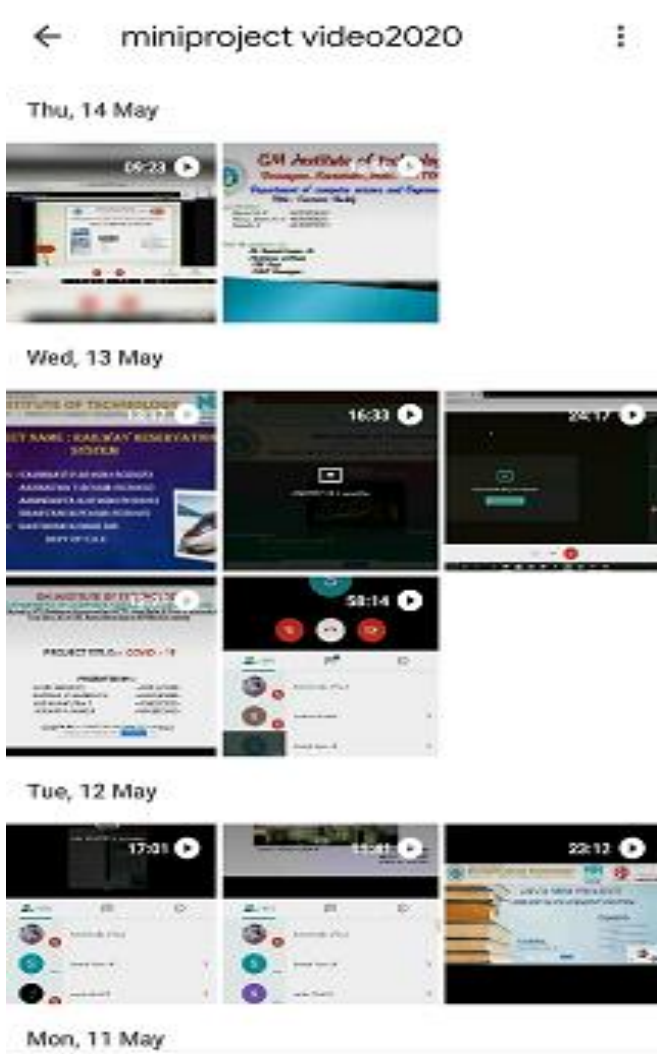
miniproject video2020

Thu, 14 May

09:23

GM Institute of Technology

Department of computer science and Engineering

Wed, 13 May

INSTITUTE OF TECHNOLOGY

ECT NAME : RAILWAY RESERVATION SYSTEM

DEPT OF C.S.E

16:33

24:17

GM INSTITUTE OF TECHNOLOGY

PROJECT TITLE :- COVID - 19

58:14

Tue, 12 May

17:01

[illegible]

22:12

Mon, 11 May